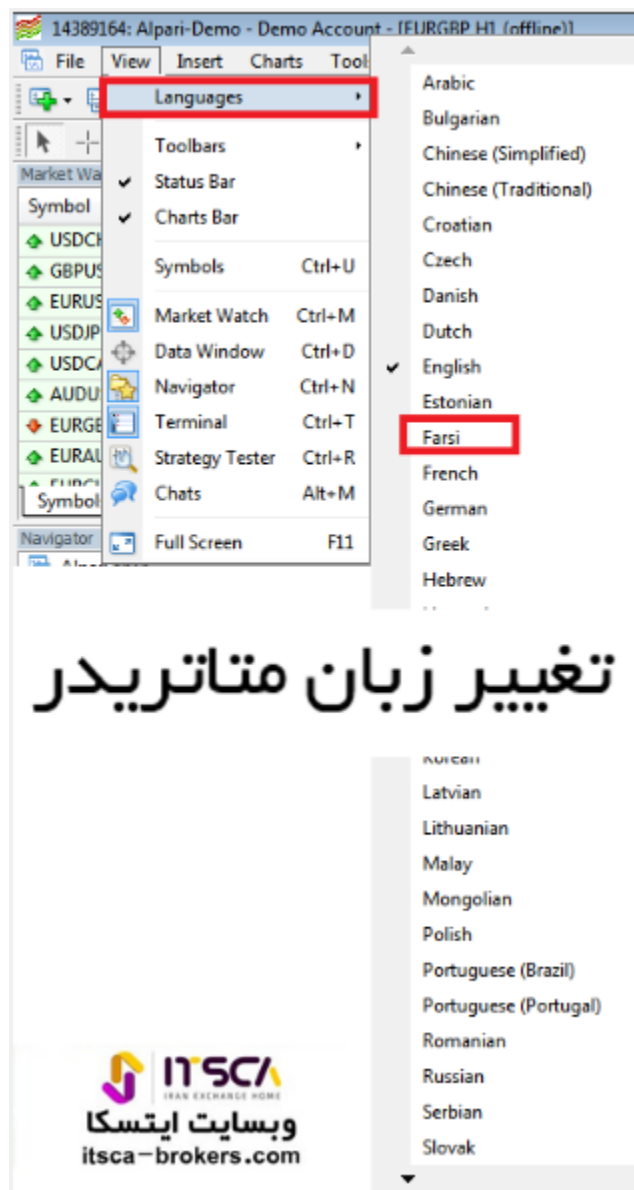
14389164: Alpari-Demo - Demo Account - [EURGBP H1 (offline)]

File View Insert Charts Tools

Market Wa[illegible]

Symbol

USDCH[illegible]
GBPUS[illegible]
EURUS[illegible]
USDJP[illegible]
USDCA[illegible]
AUDU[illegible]
EURGE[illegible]
EURAU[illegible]

Symbol

Navigator

Languages
Toolbars
Status Bar
Charts Bar
Symbols Ctrl+U
Market Watch Ctrl+M
Data Window Ctrl+D
Navigator Ctrl+N
Terminal Ctrl+T
Strategy Tester Ctrl+R
Chats Alt+M
Full Screen F11

Arabic
Bulgarian
Chinese (Simplified)
Chinese (Traditional)
Croatian
Czech
Danish
Dutch
English
Estonian
Farsi
French
German
Greek
Hebrew

تغییر زبان متاتریدر

Korean
Latvian
Lithuanian
Malay
Mongolian
Polish
Portuguese (Brazil)
Portuguese (Portugal)
Romanian
Russian
Serbian
Slovak

ITSCA
IRAN EXCHANGE HOME
وبسایت ایتسکا
itsca-brokers.com